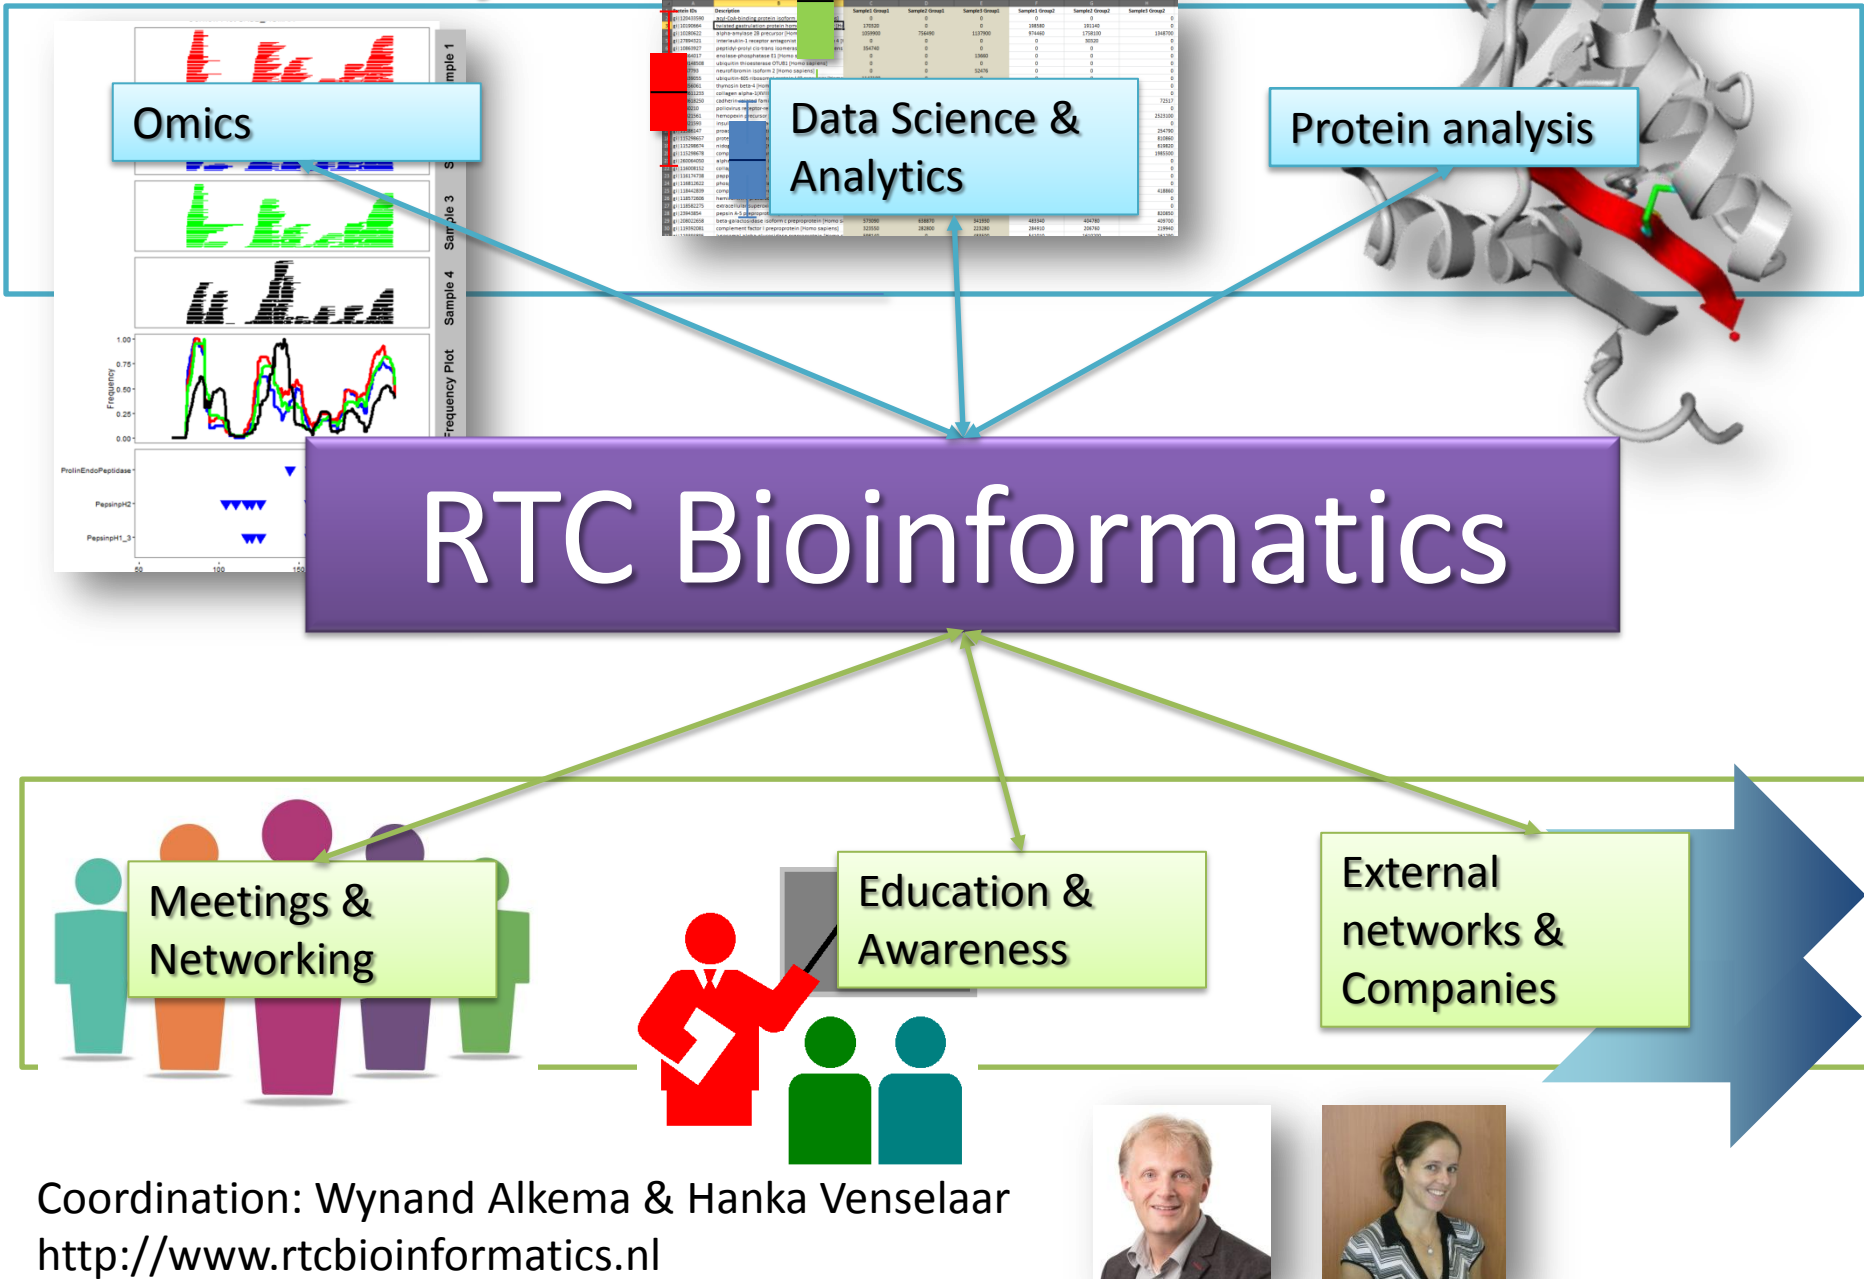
Omics

Data Science & Analytics

Protein analysis

Sample 1

Sample 3

Sample 4

Frequency Plot

Frequency

1.00

0.75

0.50

0.25

0.00

ProlinEndoPeptidase

PepsinpH2

PepsinpH1_3

50

100

150

RTC Bioinformatics

Meetings & Networking

Education & Awareness

External networks & Companies

Coordination: Wynand Alkema & Hanka Venselaar
http://www.rtcbioinformatics.nl